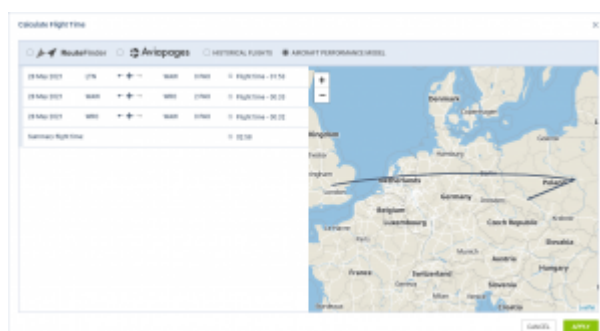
Calculate Flight Time

RouteFinder Aviopages HISTORICAL FLIGHTS AIRCRAFT PERFORMANCE MODEL

| | | | | | |
|---|---|---|---|---|---|
| 28 May 2021 | LTN | | WAW | DTWO | Flight time - 01:56 |
| 28 May 2021 | WAW | | WRO | DTWO | Flight time - 00:32 |
| 28 May 2021 | WRO | | WAW | DTWO | Flight time - 00:32 |
| Summary flight time | | | | | 03:00 |

+
−

Denmark
Kingdom
Hamburg
Netherlands
Poland
Germany
Belgium
Luxembourg
Czech Republic
Slovakia
Austria
Hungary
France
Switzerland
Slovenia
Croatia
Munich
Milan

CANCEL APPLY